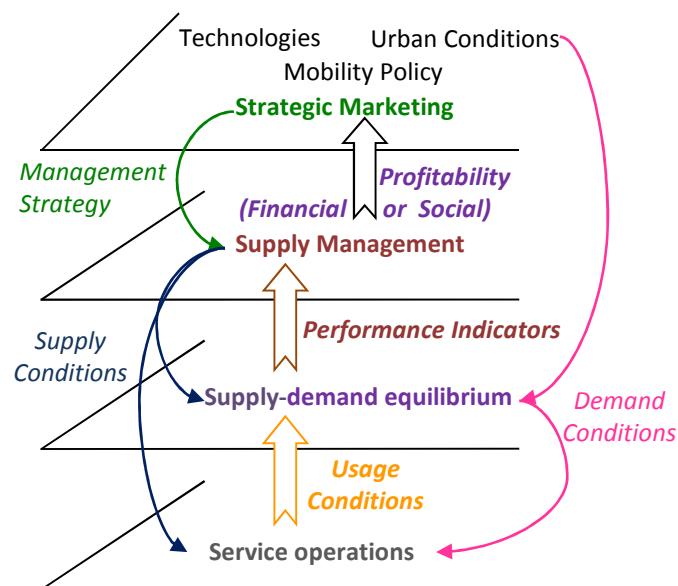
Technologies
Urban Conditions
Mobility Policy
Strategic Marketing
Management Strategy
Profitability
(Financial or Social)
Supply Management
Performance Indicators
Supply Conditions
Supply-demand equilibrium
Demand Conditions
Usage Conditions
Service operations